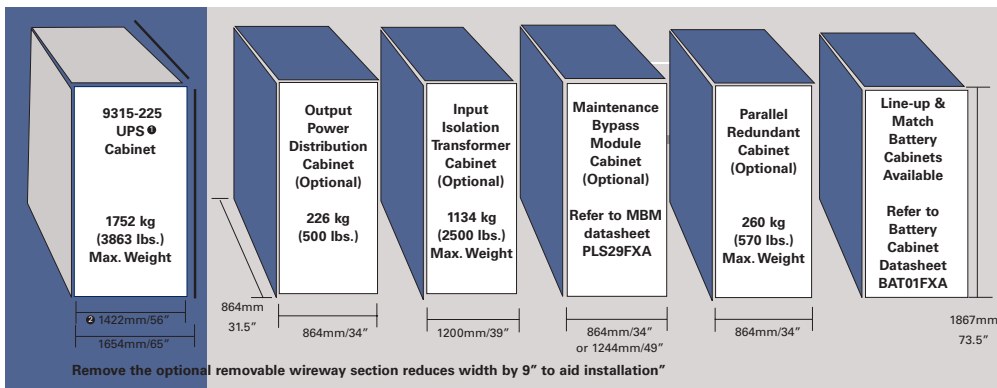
9315-225 UPS ❶ Cabinet

1752 kg (3863 lbs.) Max. Weight

❷ 1422mm/56″

1654mm/65″

Output Power Distribution Cabinet (Optional)

226 kg (500 lbs.)

864mm 31.5″

864mm/34″

Input Isolation Transformer Cabinet (Optional)

1134 kg (2500 lbs.) Max. Weight

1200mm/39″

Maintenance Bypass Module Cabinet (Optional)

Refer to MBM datasheet PLS29FXA

864mm/34″ or 1244mm/49″

Parallel Redundant Cabinet (Optional)

260 kg (570 lbs.) Max. Weight

864mm/34″

Line-up & Match Battery Cabinets Available

Refer to Battery Cabinet Datasheet BAT01FXA

1867mm 73.5″

Remove the optional removable wireway section reduces width by 9″ to aid installation″